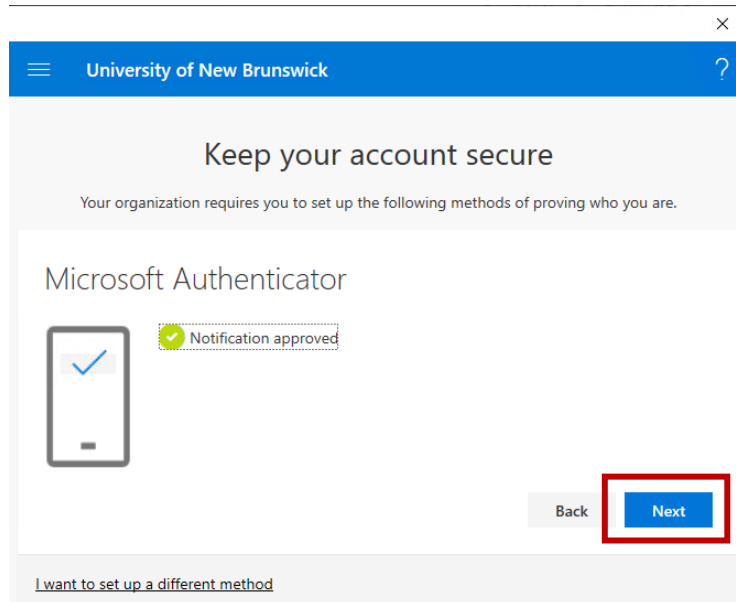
×

University of New Brunswick ?

Keep your account secure

Your organization requires you to set up the following methods of proving who you are.

Microsoft Authenticator

Notification approved

Back Next

I want to set up a different method